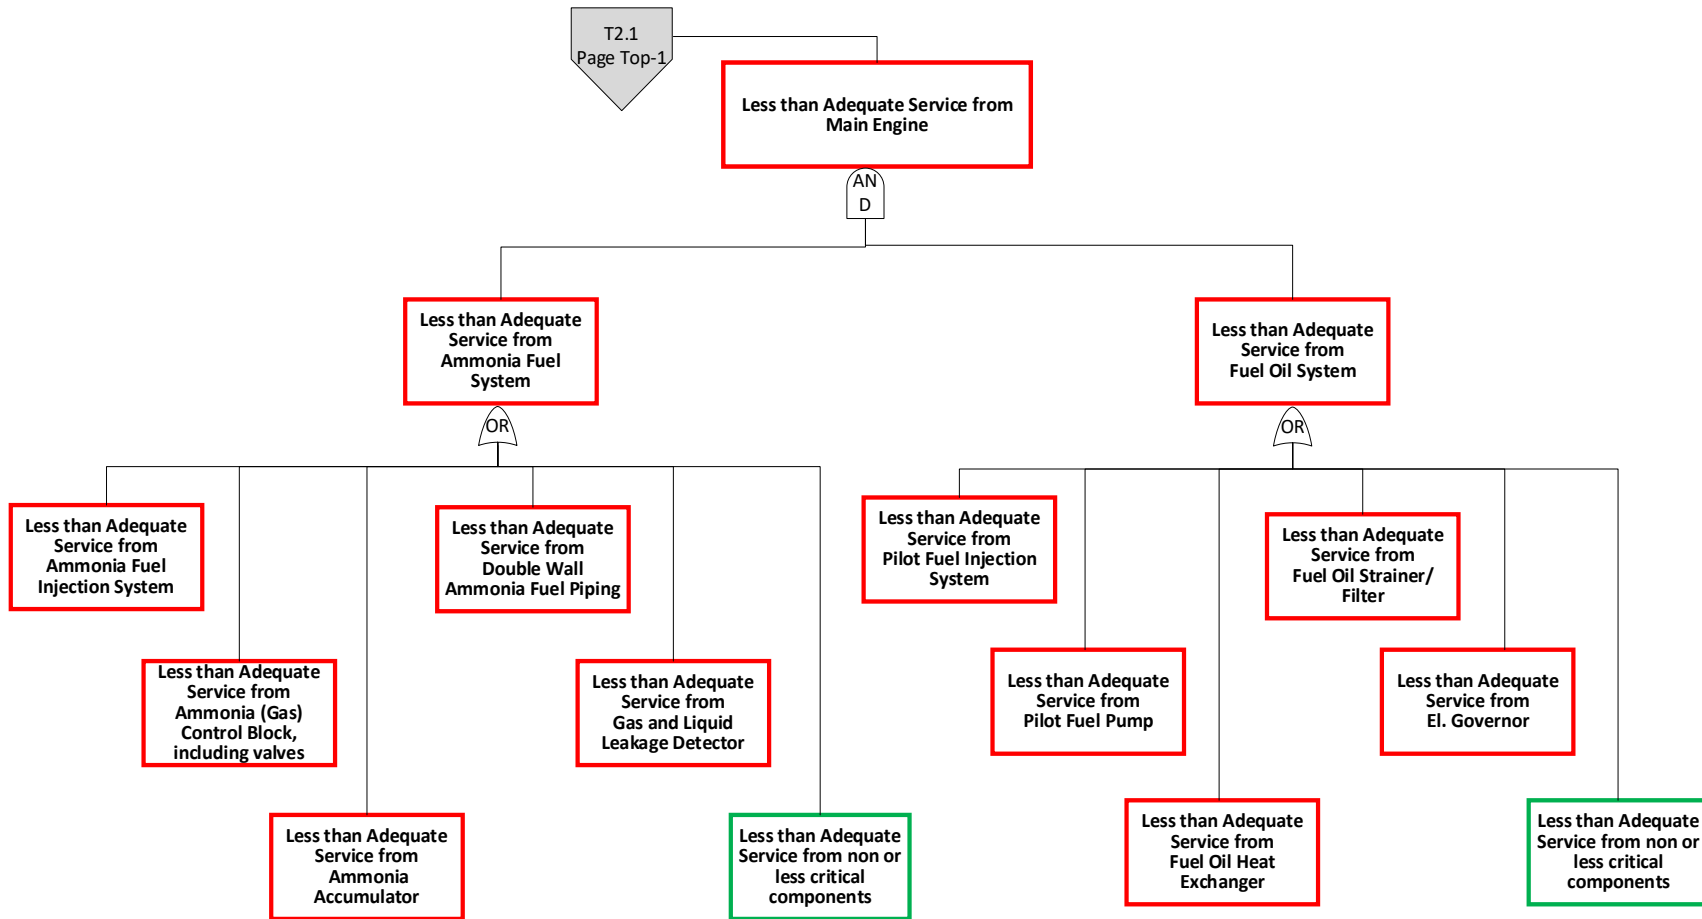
T2.1
Page Top-1

Less than Adequate Service from Main Engine

AND

Less than Adequate Service from Ammonia Fuel System

Less than Adequate Service from Fuel Oil System

OR

OR

Less than Adequate Service from Ammonia Fuel Injection System

Less than Adequate Service from Double Wall Ammonia Fuel Piping

Less than Adequate Service from Ammonia (Gas) Control Block, including valves

Less than Adequate Service from Gas and Liquid Leakage Detector

Less than Adequate Service from Ammonia Accumulator

Less than Adequate Service from non or less critical components

Less than Adequate Service from Pilot Fuel Injection System

Less than Adequate Service from Fuel Oil Strainer/ Filter

Less than Adequate Service from Pilot Fuel Pump

Less than Adequate Service from El. Governor

Less than Adequate Service from Fuel Oil Heat Exchanger

Less than Adequate Service from non or less critical components